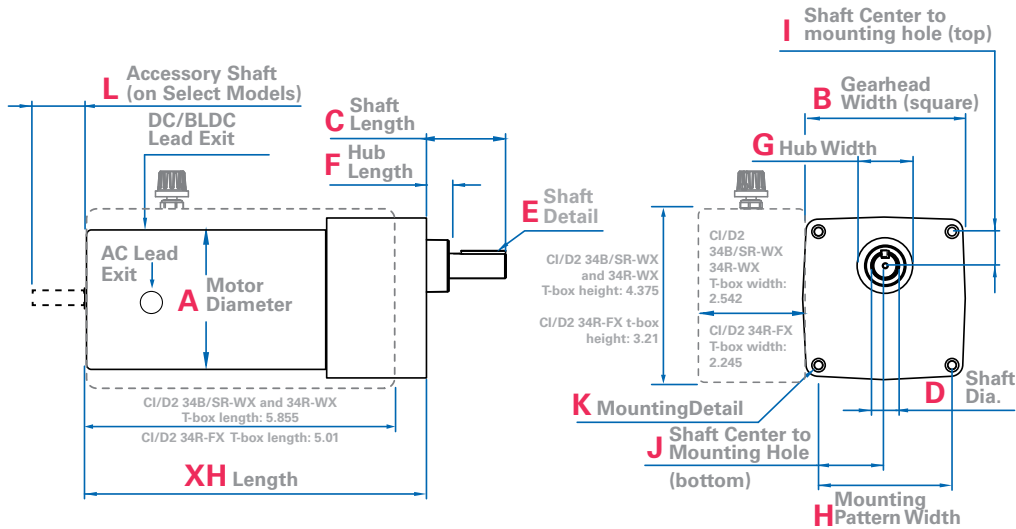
I Shaft Center to mounting hole (top)

L Accessory Shaft (on Select Models)

B Gearhead Width (square)

C Shaft Length

DC/BLDC Lead Exit

G Hub Width

F Hub Length

Shaft Detail E

AC Lead Exit

A Motor Diameter

CI/D2 34B/SR-WX and 34R-WX T-box height: 4.375

CI/D2 34R-FX t-box height: 3.21

CI/D2 34B/SR-WX 34R-WX T-box width: 2.542

CI/D2 34R-FX T-box width: 2.245

Shaft Dia. D

K MountingDetail

CI/D2 34B/SR-WX and 34R-WX T-box length: 5.855

CI/D2 34R-FX T-box length: 5.01

J Shaft Center to Mounting Hole (bottom)

XH Length

H Mounting Pattern Width